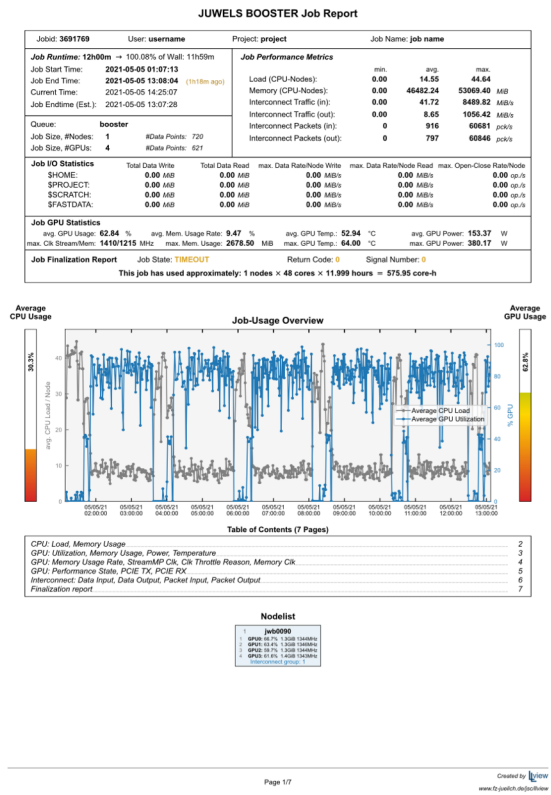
JUWELS BOOSTER Job Report

Jobid: 3691769 User: username Project: project Job Name: job name

Job Runtime: 12h00m → 100.08% of Wall: 11h59m

Job Start Time: 2021-05-05 01:07:13
Job End Time: 2021-05-05 13:08:04 (1h18m ago)
Current Time: 2021-05-05 14:25:07
Job Endtime (Est.): 2021-05-05 13:07:28

Queue: booster
Job Size, #Nodes: 1 #Data Points: 720
Job Size, #GPUs: 4 #Data Points: 621

Job Performance Metrics

| | min. | avg. | max. | |
|---|---|---|---|---|
| Load (CPU-Nodes): | 0.00 | 14.55 | 44.64 | |
| Memory (CPU-Nodes): | 0.00 | 46482.24 | 53069.40 | MiB |
| Interconnect Traffic (in): | 0.00 | 41.72 | 8489.82 | MiB/s |
| Interconnect Traffic (out): | 0.00 | 8.65 | 1056.42 | MiB/s |
| Interconnect Packets (in): | 0 | 916 | 60681 | pck/s |
| Interconnect Packets (out): | 0 | 797 | 60846 | pck/s |

Job I/O Statistics

| | Total Data Write | Total Data Read | max. Data Rate/Node Write | max. Data Rate/Node Read | max. Open-Close Rate/Node |
|---|---|---|---|---|---|
| $HOME: | 0.00 MiB | 0.00 MiB | 0.00 MiB/s | 0.00 MiB/s | 0.00 op./s |
| $PROJECT: | 0.00 MiB | 0.00 MiB | 0.00 MiB/s | 0.00 MiB/s | 0.00 op./s |
| $SCRATCH: | 0.00 MiB | 0.00 MiB | 0.00 MiB/s | 0.00 MiB/s | 0.00 op./s |
| $FASTDATA: | 0.00 MiB | 0.00 MiB | 0.00 MiB/s | 0.00 MiB/s | 0.00 op./s |

Job GPU Statistics
avg. GPU Usage: 62.84 % avg. Mem. Usage Rate: 9.47 % avg. GPU Temp.: 52.94 °C avg. GPU Power: 153.37 W
max. Clk Stream/Mem: 1410/1215 MHz max. Mem. Usage: 2678.50 MiB max. GPU Temp.: 64.00 °C max. GPU Power: 380.17 W

Job Finalization Report Job State: TIMEOUT Return Code: 0 Signal Number: 0
This job has used approximately: 1 nodes × 48 cores × 11.999 hours = 575.95 core-h

Average CPU Usage
Job-Usage Overview
Average GPU Usage
30.3%
62.8%
avg. CPU Load / Node
% GPU
40 30 20 10 0
100 80 60 40 20 0
Average CPU Load
Average GPU Utilization
05/05/21 02:00:00 05/05/21 03:00:00 05/05/21 04:00:00 05/05/21 05:00:00 05/05/21 06:00:00 05/05/21 07:00:00 05/05/21 08:00:00 05/05/21 09:00:00 05/05/21 10:00:00 05/05/21 11:00:00 05/05/21 12:00:00 05/05/21 13:00:00

Table of Contents (7 Pages)
CPU: Load, Memory Usage 2
GPU: Utilization, Memory Usage, Power, Temperature 3
GPU: Memory Usage Rate, StreamMP Clk, Clk Throttle Reason, Memory Clk 4
GPU: Performance State, PCIE TX, PCIE RX 5
Interconnect: Data Input, Data Output, Packet Input, Packet Output 6
Finalization report 7

Nodelist
1 jwb0090
GPU0: 66.7% 1.3GiB 1344MHz
GPU1: 63.4% 1.3GiB 1344MHz
GPU2: 59.7% 1.3GiB 1344MHz
GPU3: 61.6% 1.4GiB 1343MHz
Interconnect group: 1

Page 1/7
Created by llview
www.fz-juelich.de/jsc/llview